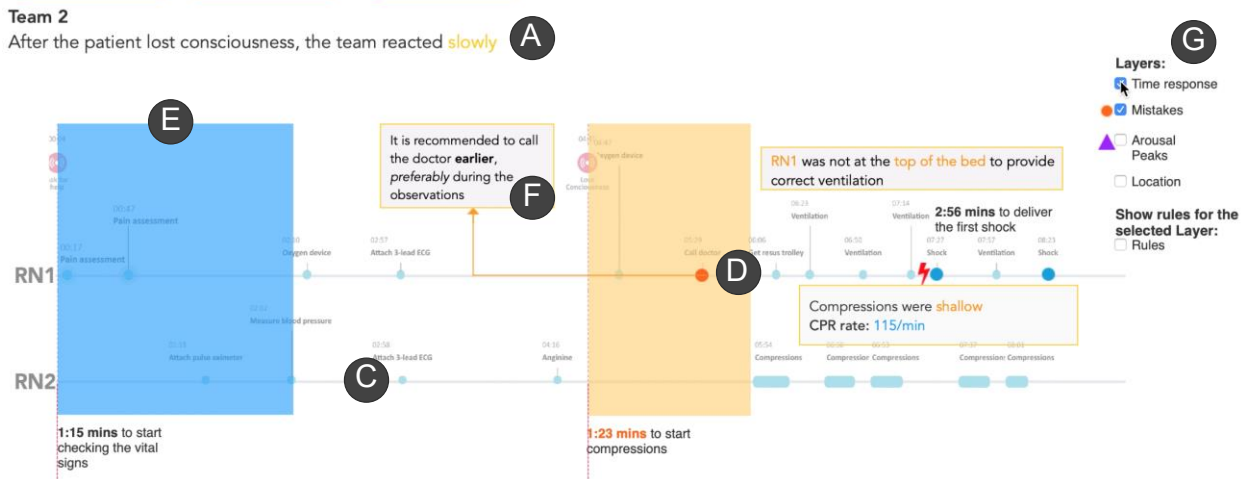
Team 2
After the patient lost consciousness, the team reacted slowly A

G
Layers:
Time response
Mistakes
Arousal Peaks
Location
Show rules for the selected Layer:
Rules

E

It is recommended to call the doctor **earlier**, *preferably* during the observations F

RN1 was not at the top of the bed to provide correct ventilation

00:04
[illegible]
00:47
Pain assessment
00:17
Pain assessment
02:30
Oxygen device
02:57
Attach 3-lead ECG
04:47
Oxygen device
Lost Conciousness
05:19
Call doctor
06:06
Get resus trolley
06:23
Ventilation
06:50
Ventilation
07:14
Ventilation
07:27
Shock
07:57
Ventilation
08:23
Shock
2:56 mins to deliver the first shock

RN1 D

Compressions were shallow
CPR rate: 115/min

02:02
Measure blood pressure
01:15
Attach pulse oximeter
02:58
Attach 3-lead ECG
04:16
Anginine
05:54
Compressions
06:36
Compressions
06:53
Compressions
07:37
Compressions
08:01
Compressions

RN2 C

1:15 mins to start checking the vital signs

1:23 mins to start compressions